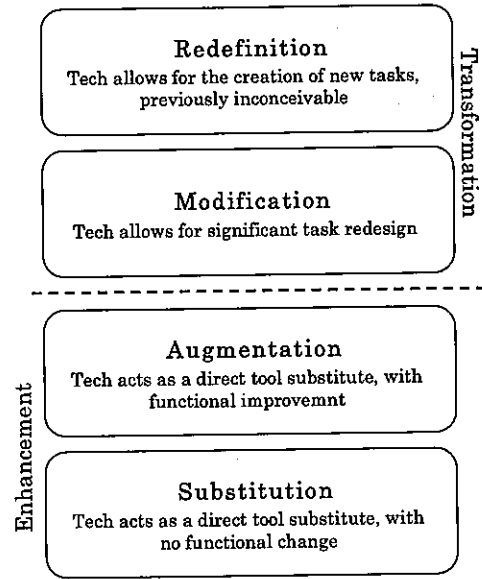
Redefinition
Tech allows for the creation of new tasks, previously inconceivable

Modification
Tech allows for significant task redesign

Transformation

Augmentation
Tech acts as a direct tool substitute, with functional improvemnt

Substitution
Tech acts as a direct tool substitute, with no functional change

Enhancement